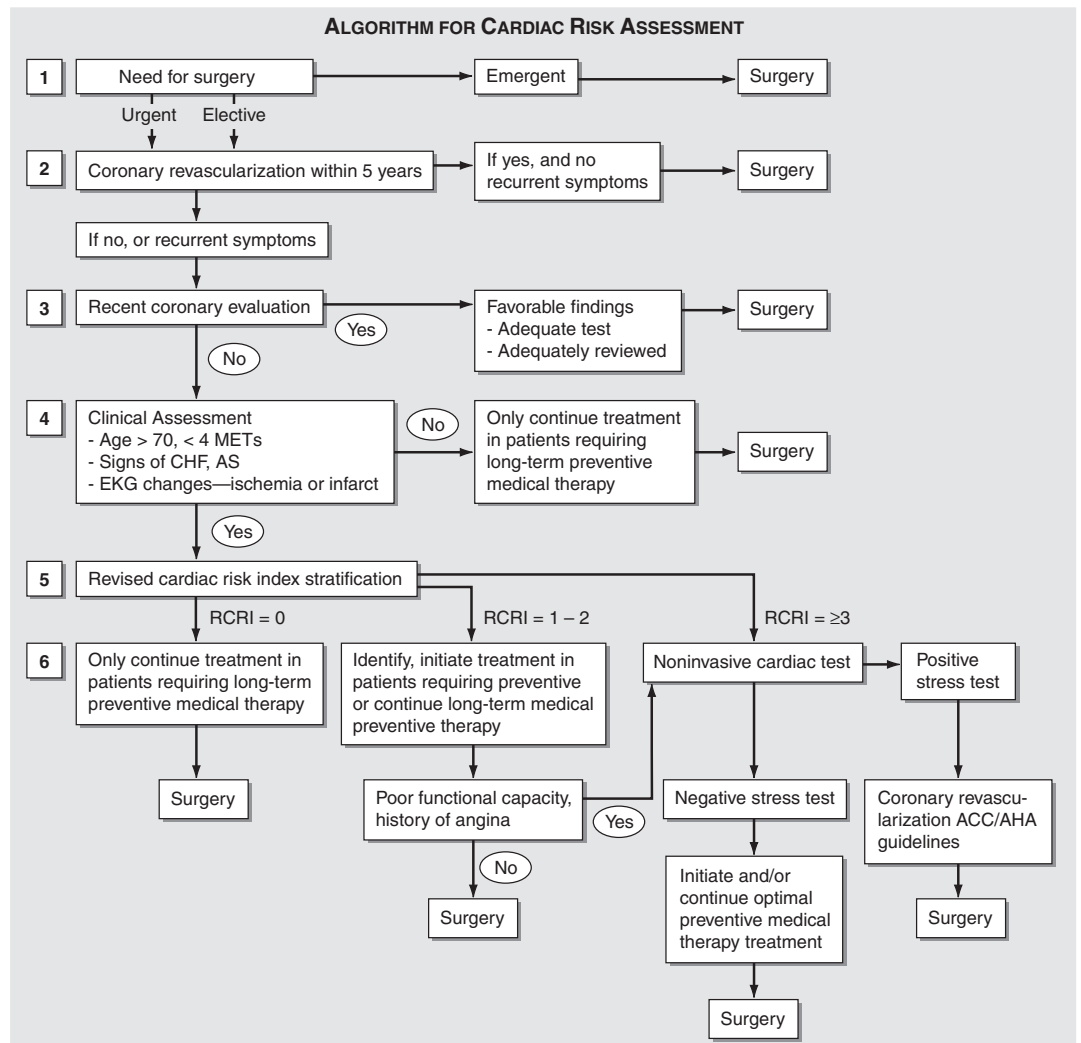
ALGORITHM FOR CARDIAC RISK ASSESSMENT

1
Need for surgery
Emergent
Surgery
Urgent
Elective

2
Coronary revascularization within 5 years
If yes, and no recurrent symptoms
Surgery

If no, or recurrent symptoms

3
Recent coronary evaluation
Yes
Favorable findings
- Adequate test
- Adequately reviewed
Surgery
No

4
Clinical Assessment
- Age > 70, < 4 METs
- Signs of CHF, AS
- EKG changes—ischemia or infarct
No
Only continue treatment in patients requiring long-term preventive medical therapy
Surgery
Yes

5
Revised cardiac risk index stratification
RCRI = 0
RCRI = 1 – 2
RCRI = ≥3

6
Only continue treatment in patients requiring long-term preventive medical therapy
Surgery

Identify, initiate treatment in patients requiring preventive or continue long-term medical preventive therapy
Poor functional capacity, history of angina
Yes
No
Surgery

Noninvasive cardiac test
Positive stress test
Negative stress test
Coronary revascularization ACC/AHA guidelines
Surgery
Initiate and/or continue optimal preventive medical therapy treatment
Surgery